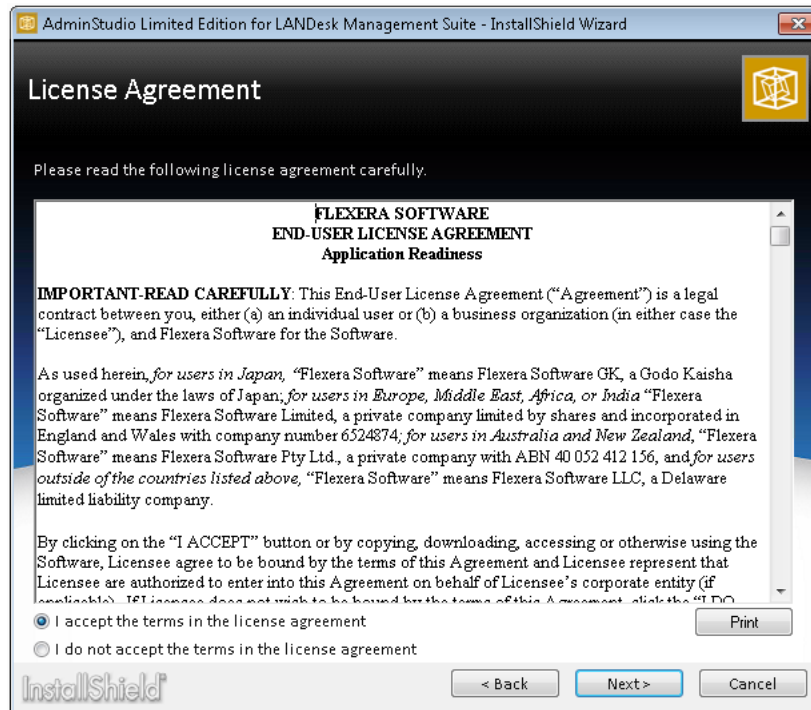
AdminStudio Limited Edition for LANDesk Management Suite - InstallShield Wizard

License Agreement

Please read the following license agreement carefully.

FLEXERA SOFTWARE
END-USER LICENSE AGREEMENT
Application Readiness

IMPORTANT-READ CAREFULLY: This End-User License Agreement ("Agreement") is a legal contract between you, either (a) an individual user or (b) a business organization (in either case the "Licensee"), and Flexera Software for the Software.

As used herein, for users in Japan, "Flexera Software" means Flexera Software GK, a Godo Kaisha organized under the laws of Japan; for users in Europe, Middle East, Africa, or India "Flexera Software" means Flexera Software Limited, a private company limited by shares and incorporated in England and Wales with company number 6524874; for users in Australia and New Zealand, "Flexera Software" means Flexera Software Pty Ltd., a private company with ABN 40 052 412 156, and for users outside of the countries listed above, "Flexera Software" means Flexera Software LLC, a Delaware limited liability company.

By clicking on the "I ACCEPT" button or by copying, downloading, accessing or otherwise using the Software, Licensee agree to be bound by the terms of this Agreement and Licensee represent that Licensee are authorized to enter into this Agreement on behalf of Licensee's corporate entity (if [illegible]

I accept the terms in the license agreement

I do not accept the terms in the license agreement

Print

InstallShield

< Back

Next >

Cancel